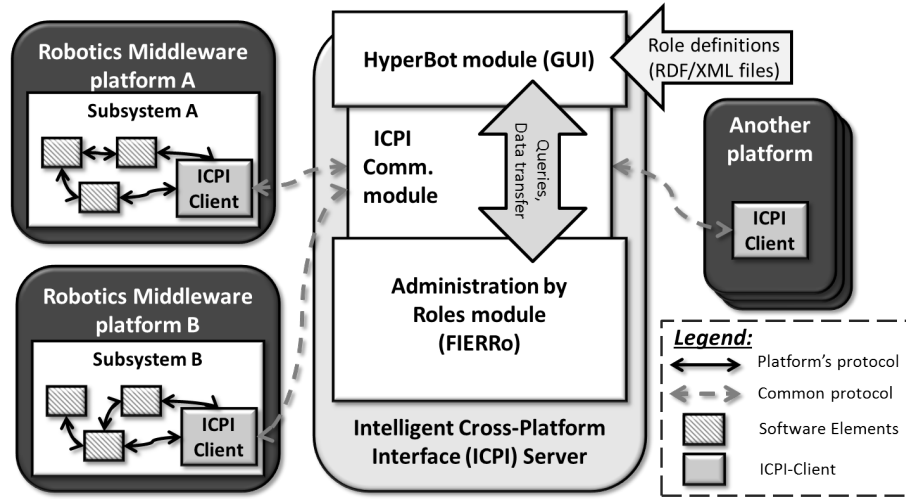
Robotics Middleware platform A

Subsystem A

ICPI Client

Robotics Middleware platform B

Subsystem B

ICPI Client

HyperBot module (GUI)

Role definitions (RDF/XML files)

ICPI Comm. module

Queries, Data transfer

Administration by Roles module (FIERRo)

Intelligent Cross-Platform Interface (ICPI) Server

Another platform

ICPI Client

Legend:

Platform's protocol

Common protocol

Software Elements

ICPI-Client